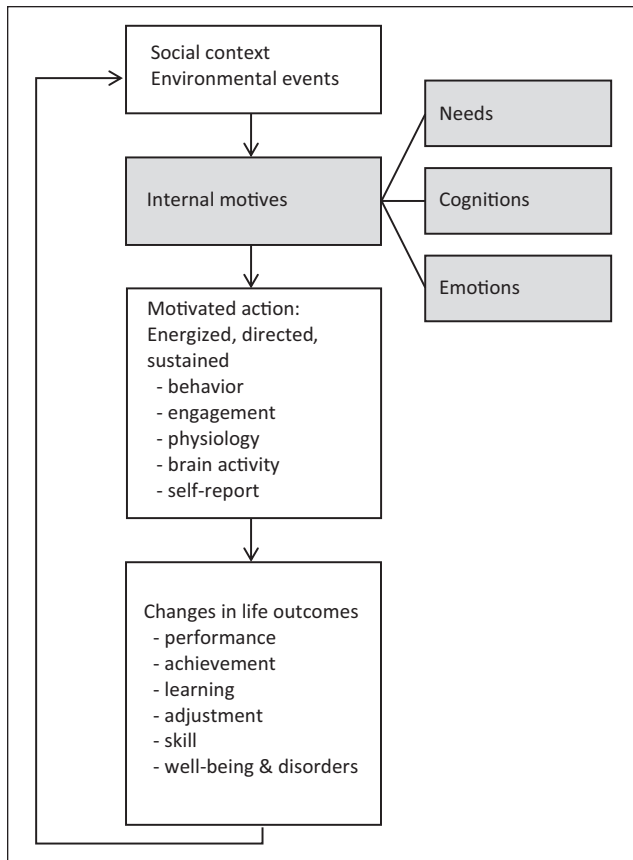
Social context
Environmental events

Internal motives

Needs

Cognitions

Emotions

Motivated action:
Energized, directed, sustained
- behavior
- engagement
- physiology
- brain activity
- self-report

Changes in life outcomes
- performance
- achievement
- learning
- adjustment
- skill
- well-being & disorders